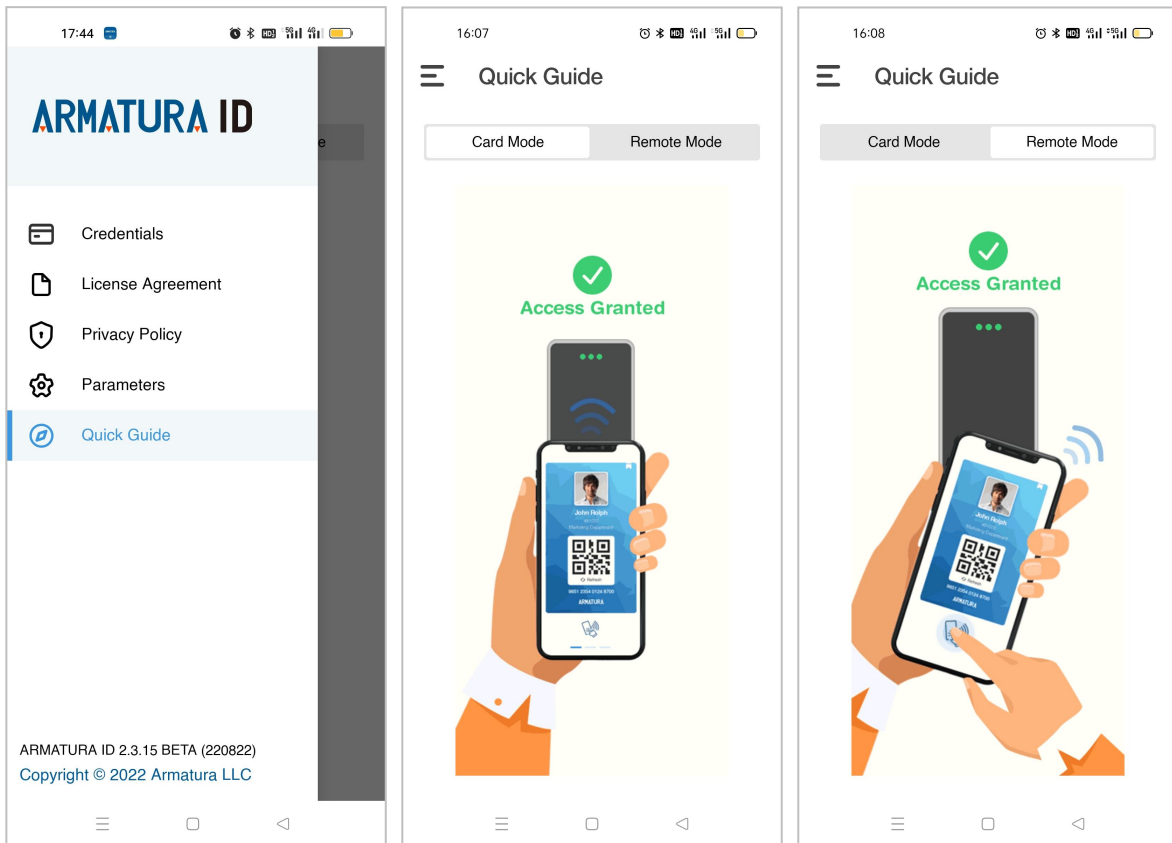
17:44

ARMATURA ID

Credentials
License Agreement
Privacy Policy
Parameters
Quick Guide

ARMATURA ID 2.3.15 BETA (220822)
Copyright © 2022 Armatura LLC

16:07

Quick Guide

Card Mode
Remote Mode

Access Granted

John Ralph

ARMATURA

16:08

Quick Guide

Card Mode
Remote Mode

Access Granted

John Ralph

ARMATURA